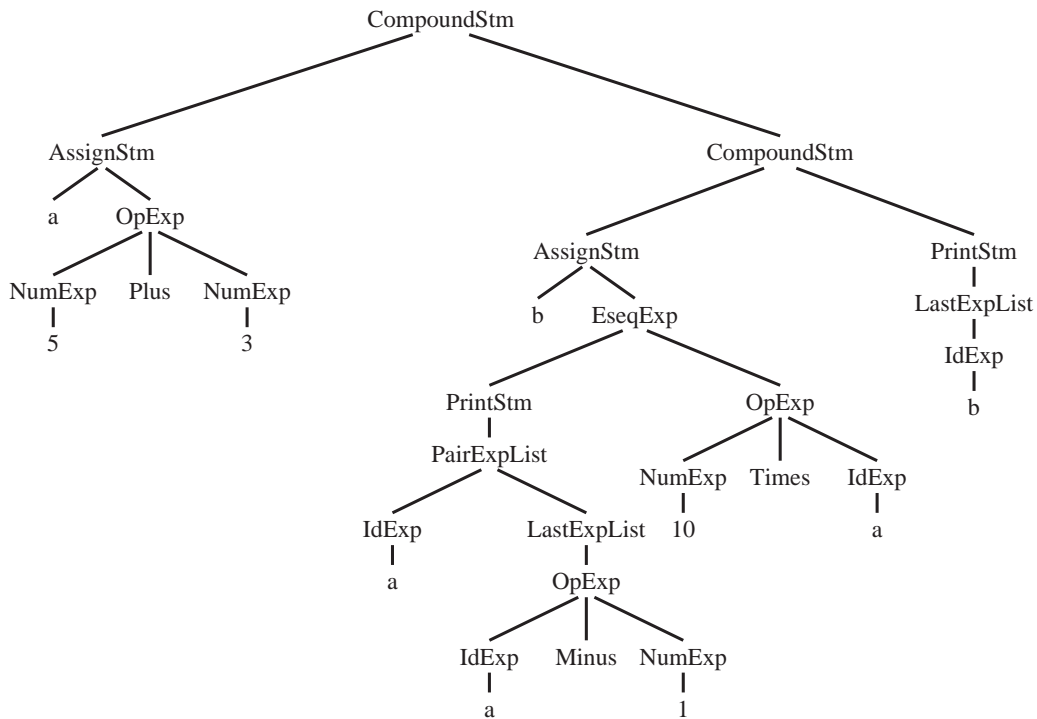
CompoundStm

AssignStm

a OpExp

NumExp Plus NumExp

5 3

CompoundStm

AssignStm

b EseqExp

PrintStm

PairExpList

IdExp LastExpList

a OpExp

IdExp Minus NumExp

a 1

OpExp

NumExp Times IdExp

10 a

PrintStm

LastExpList

IdExp

b